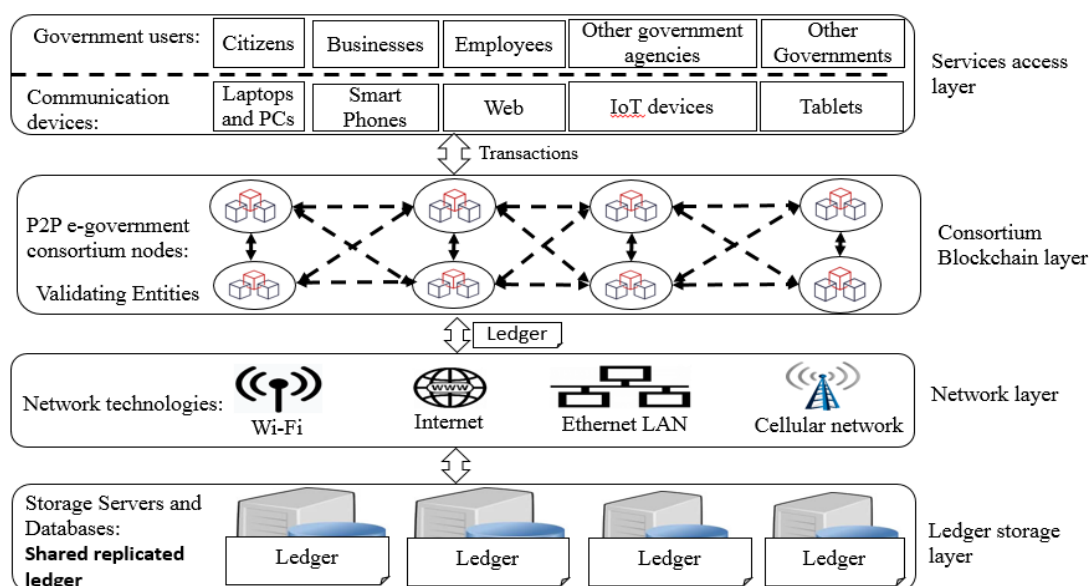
Government users:

| Citizens | Businesses | Employees | Other government agencies | Other Governments |
|---|---|---|---|---|

Services access layer

Communication devices:

| Laptops and PCs | Smart Phones | Web | IoT devices | Tablets |
|---|---|---|---|---|

Transactions

P2P e-government consortium nodes:

Validating Entities

Consortium Blockchain layer

Ledger

Network technologies:

Wi-Fi

WWW

Internet

Ethernet LAN

Cellular network

Network layer

Storage Servers and Databases:

**Shared replicated ledger**

Ledger

Ledger

Ledger

Ledger

Ledger storage layer